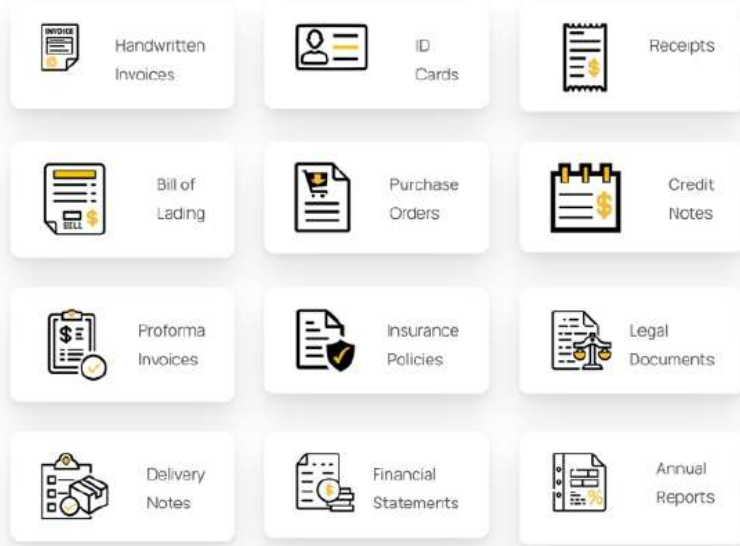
INVOICE

Handwritten Invoices

ID Cards

Receipts

BILL

Bill of Lading

Purchase Orders

Credit Notes

Proforma Invoices

Insurance Policies

Legal Documents

Delivery Notes

Financial Statements

Annual Reports